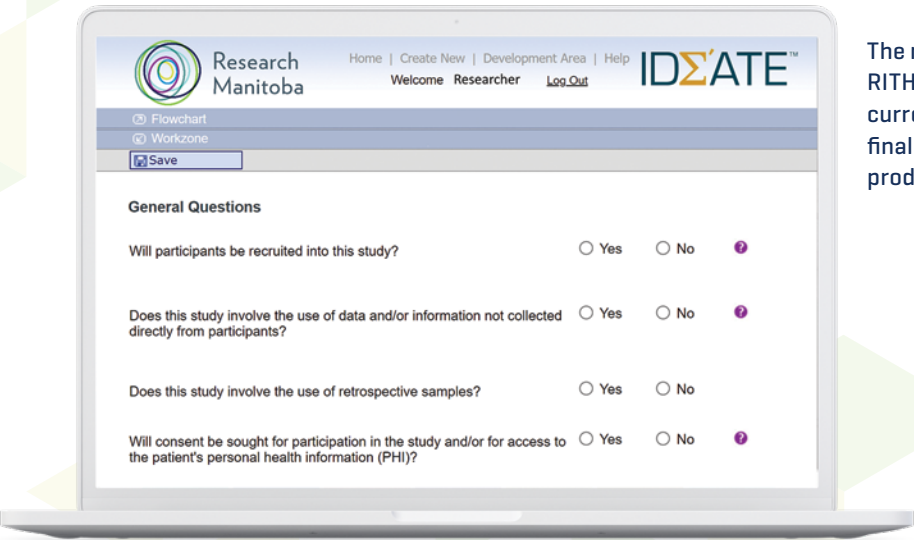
Research Manitoba

Home | Create New | Development Area | Help

Welcome Researcher Log Out

IDΣATE™

Flowchart

Workzone

Save

General Questions

Will participants be recruited into this study? Yes No ?

Does this study involve the use of data and/or information not collected directly from participants? Yes No ?

Does this study involve the use of retrospective samples? Yes No

Will consent be sought for participation in the study and/or for access to the patient's personal health information (PHI)? Yes No ?

The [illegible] RITH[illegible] curr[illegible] final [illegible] prod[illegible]